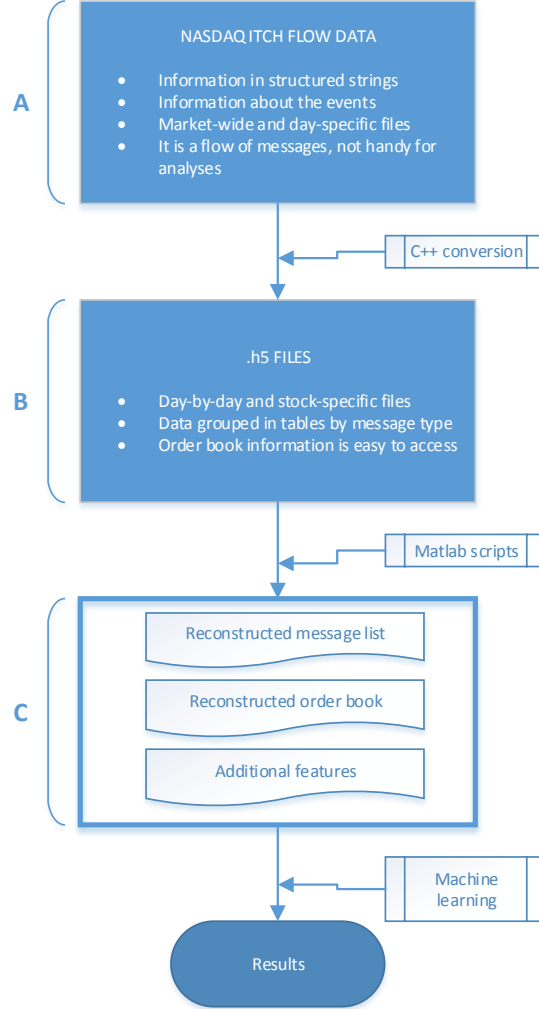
A

NASDAQ ITCH FLOW DATA

- Information in structured strings
- Information about the events
- Market-wide and day-specific files
- It is a flow of messages, not handy for analyses

C++ conversion

B

.h5 FILES

- Day-by-day and stock-specific files
- Data grouped in tables by message type
- Order book information is easy to access

Matlab scripts

C

Reconstructed message list

Reconstructed order book

Additional features

Machine learning

Results